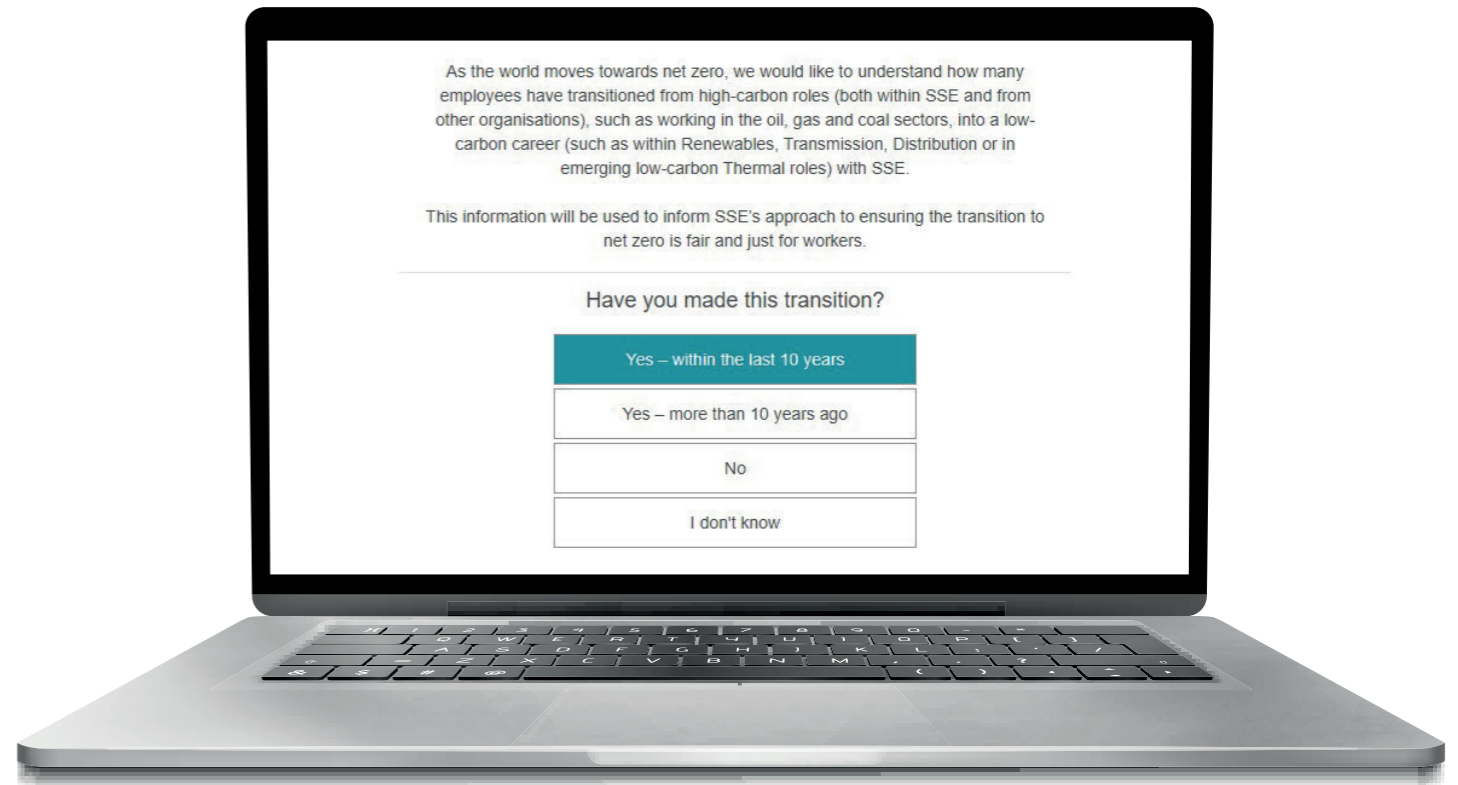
As the world moves towards net zero, we would like to understand how many employees have transitioned from high-carbon roles (both within SSE and from other organisations), such as working in the oil, gas and coal sectors, into a low-carbon career (such as within Renewables, Transmission, Distribution or in emerging low-carbon Thermal roles) with SSE.

This information will be used to inform SSE's approach to ensuring the transition to net zero is fair and just for workers.

Have you made this transition?

Yes – within the last 10 years

Yes – more than 10 years ago

No

I don't know